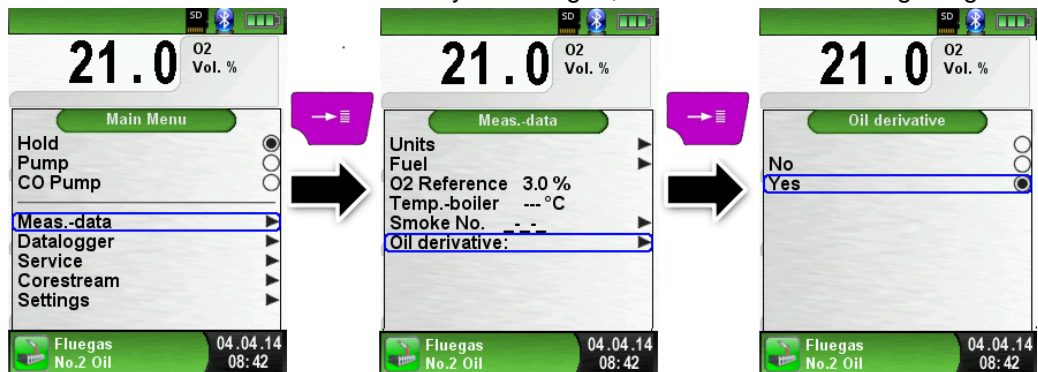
SD

21.0 O2 Vol. %

Main Menu

Hold
Pump
CO Pump
Meas.-data
Datalogger
Service
Corestream
Settings

Fluegas No.2 Oil 04.04.14 08:42

SD

21.0 O2 Vol. %

Meas.-data

Units
Fuel
O2 Reference 3.0 %
Temp.-boiler --- °C
Smoke No. _ _ _
Oil derivative:

Fluegas No.2 Oil 04.04.14 08:42

SD

21.0 O2 Vol. %

Oil derivative

No
Yes

Fluegas No.2 Oil 04.04.14 08:42